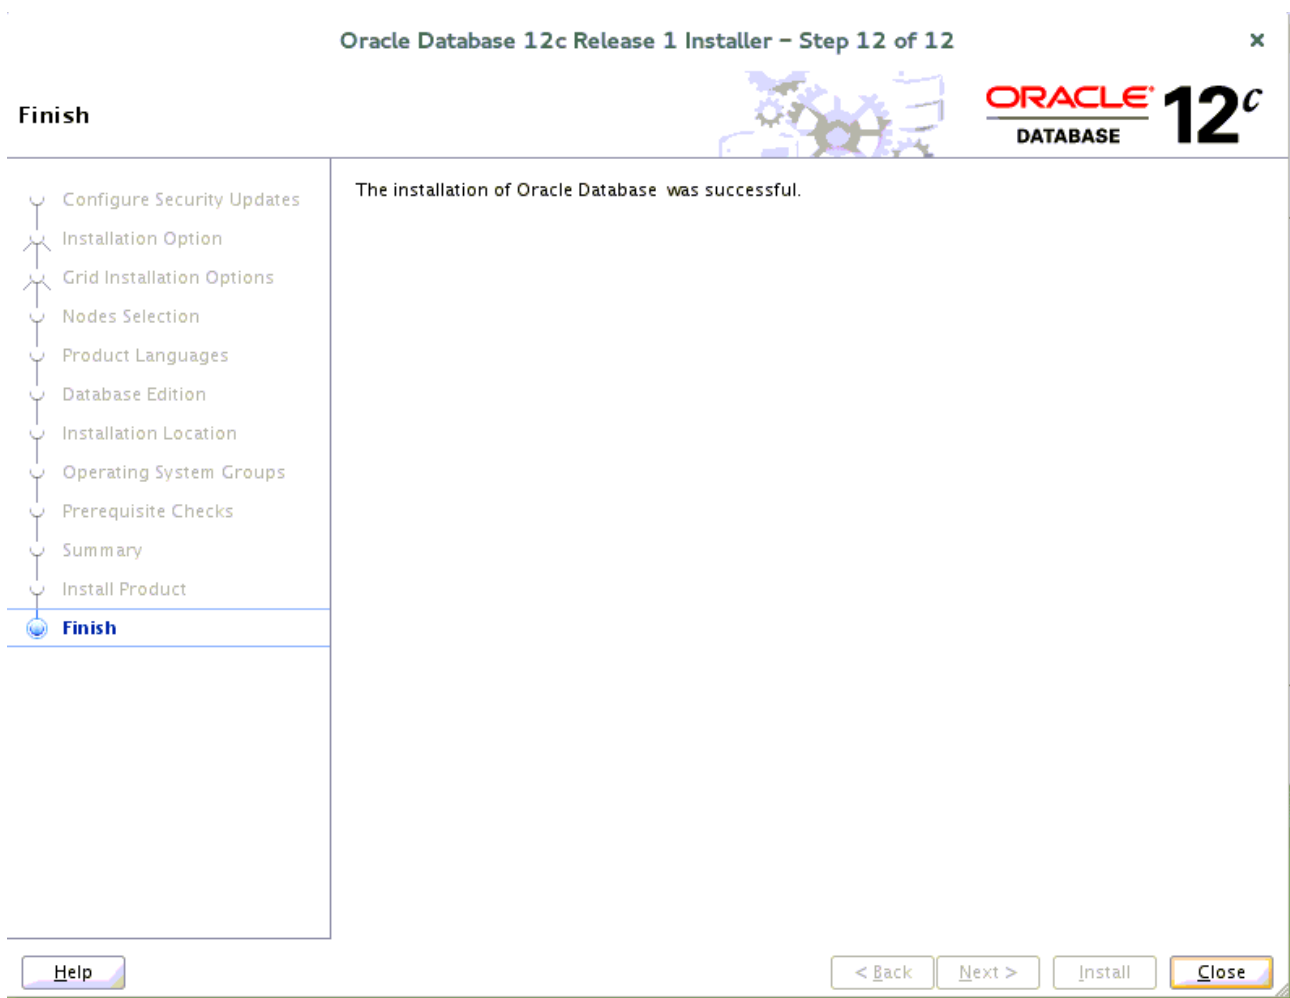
Oracle Database 12c Release 1 Installer - Step 12 of 12

×

Finish

ORACLE DATABASE 12$^c$

Configure Security Updates
Installation Option
Grid Installation Options
Nodes Selection
Product Languages
Database Edition
Installation Location
Operating System Groups
Prerequisite Checks
Summary
Install Product
Finish

The installation of Oracle Database was successful.

Help

< Back

Next >

Install

Close